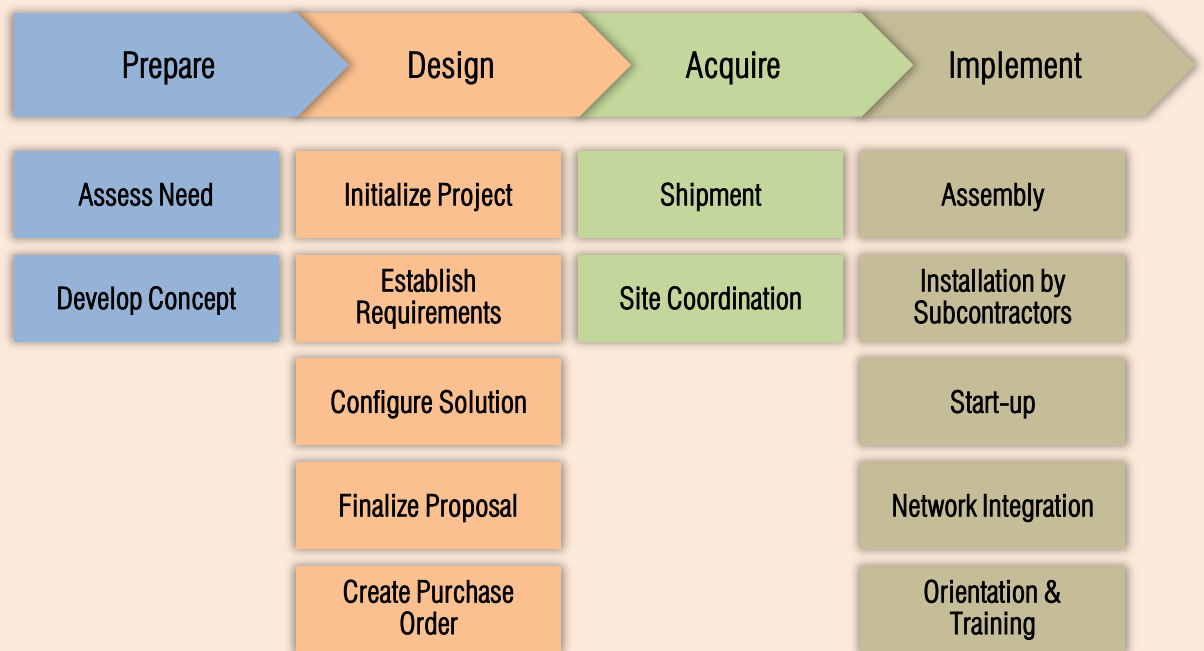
Prepare

Assess Need

Develop Concept

Design

Initialize Project

Establish Requirements

Configure Solution

Finalize Proposal

Create Purchase Order

Acquire

Shipment

Site Coordination

Implement

Assembly

Installation by Subcontractors

Start-up

Network Integration

Orientation & Training